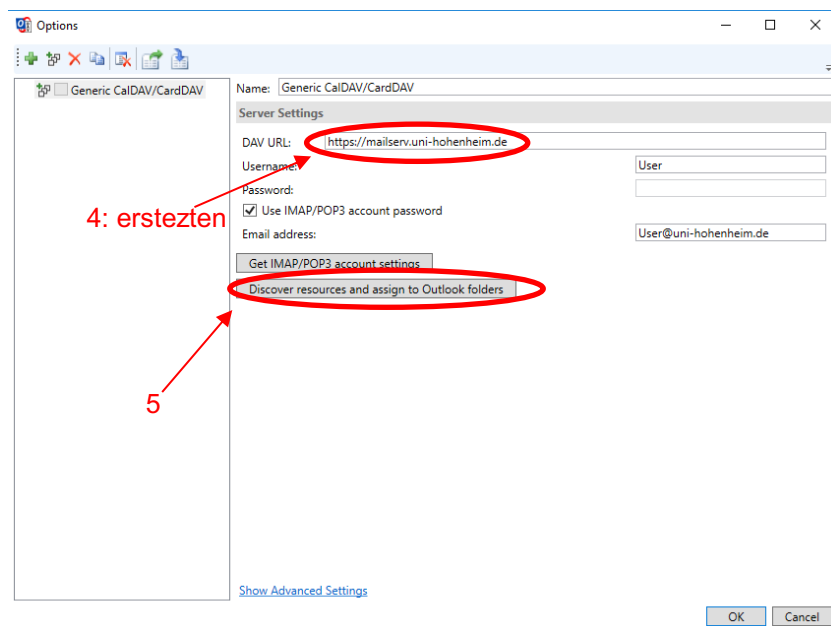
Options

Generic CalDAV/CardDAV

Name: Generic CalDAV/CardDAV

Server Settings

DAV URL: https://mailserv.uni-hohenheim.de

Username: User

Password:

Use IMAP/POP3 account password

Email address: User@uni-hohenheim.de

Get IMAP/POP3 account settings

Discover resources and assign to Outlook folders

4: erstezten

5

Show Advanced Settings

OK Cancel